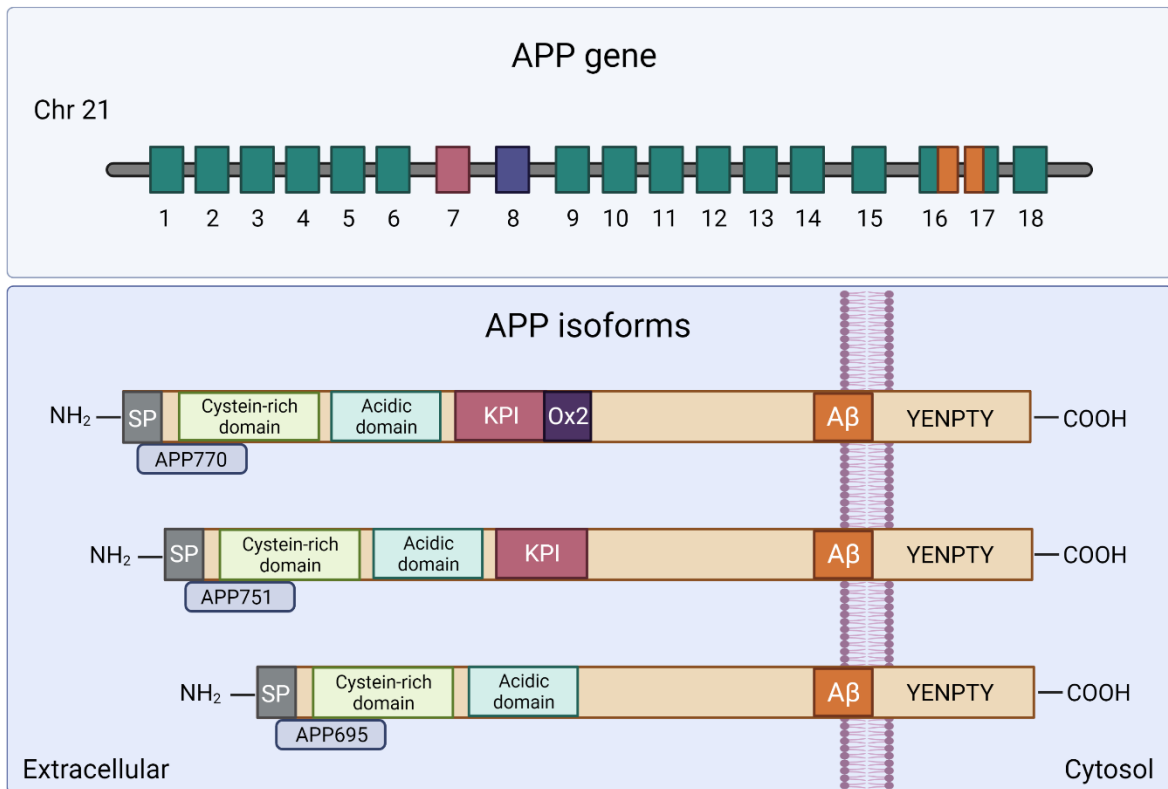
APP gene

Chr 21

1 2 3 4 5 6 7 8 9 10 11 12 13 14 15 16 17 18

APP isoforms

$NH_2$ — SP Cystein-rich domain Acidic domain KPI Ox2 Aβ YENPTY — COOH

APP770

$NH_2$ — SP Cystein-rich domain Acidic domain KPI Aβ YENPTY — COOH

APP751

$NH_2$ — SP Cystein-rich domain Acidic domain Aβ YENPTY — COOH

APP695

Extracellular

Cytosol